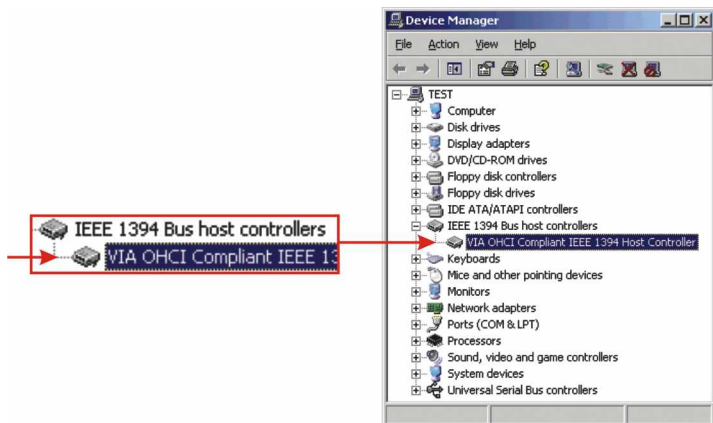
IEEE 1394 Bus host controllers
VIA OHCI Compliant IEEE 13

Device Manager
File Action View Help
TEST
Computer
Disk drives
Display adapters
DVD/CD-ROM drives
Floppy disk controllers
Floppy disk drives
IDE ATA/ATAPI controllers
IEEE 1394 Bus host controllers
VIA OHCI Compliant IEEE 1394 Host Controller
Keyboards
Mice and other pointing devices
Monitors
Network adapters
Ports (COM & LPT)
Processors
Sound, video and game controllers
System devices
Universal Serial Bus controllers